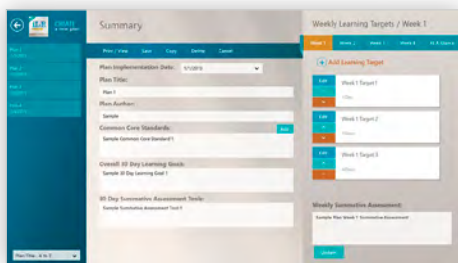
CREATE a new plan

Plan 1
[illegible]

Plan 2
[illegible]

Plan 3
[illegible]

Plan 4
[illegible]

Plan Title - A to Z

Summary

Print / View
Save
Copy
Delete
Cancel

Plan Implementation Date: 5/1/2015

Plan Title:
Plan 1

Plan Author:
Sample

Common Core Standards:
Add
Sample Common Core Standard 1

Overall 30 Day Learning Goals:
Sample 30 Day Learning Goal 1

30 Day Summative Assessment Tools:
Sample Summative Assessment Tool 1

Weekly Learning Targets / Week 1

Week 1
Week 2
Week 3
Week 4
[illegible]

+ Add Learning Target

Edit
Week 1 Target 1
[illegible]

Edit
Week 1 Target 2
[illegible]

Edit
Week 1 Target 3
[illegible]

Weekly Summative Assessment:
Sample Plan Week 1 Summative Assessment

Update